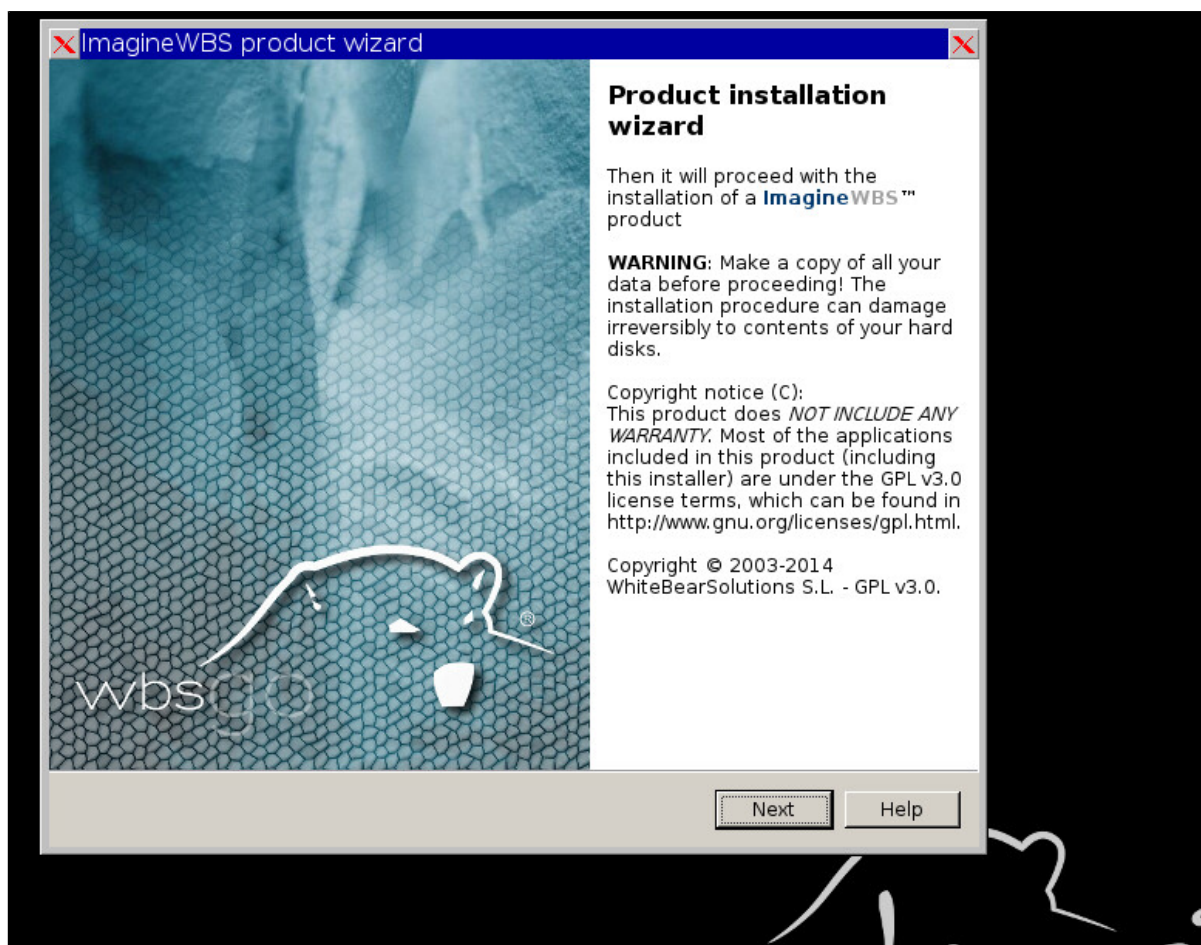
ImagineWBS product wizard

wbsgo®

Product installation wizard

Then it will proceed with the installation of a ImagineWBS™ product

WARNING: Make a copy of all your data before proceeding! The installation procedure can damage irreversibly to contents of your hard disks.

Copyright notice (C):
This product does NOT INCLUDE ANY WARRANTY. Most of the applications included in this product (including this installer) are under the GPL v3.0 license terms, which can be found in http://www.gnu.org/licenses/gpl.html.

Copyright © 2003-2014 WhiteBearSolutions S.L. - GPL v3.0.

Next Help